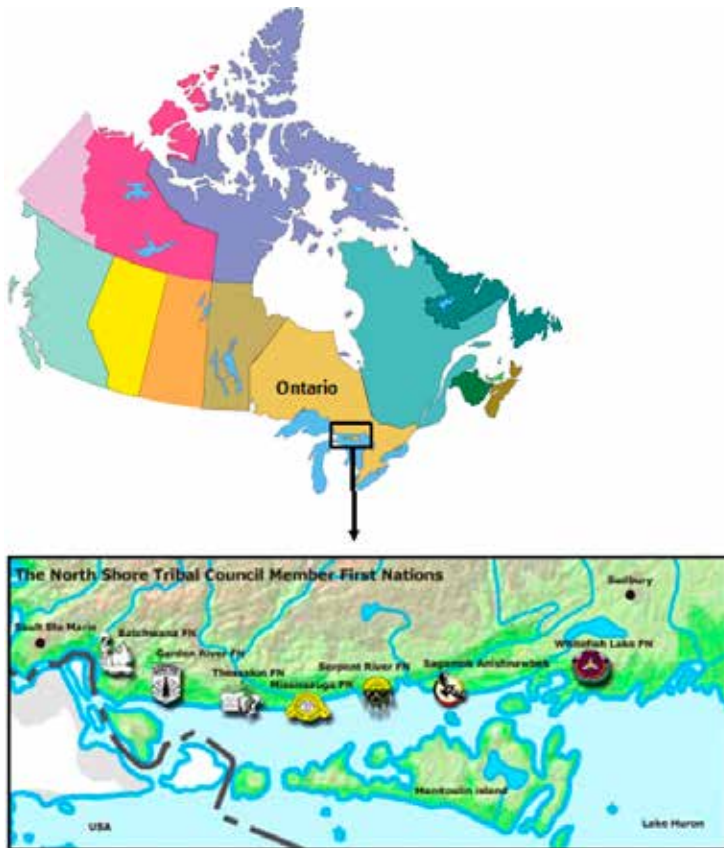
Ontario

The North Shore Tribal Council Member First Nations

Sudbury

Sault Ste Marie

Batchewana FN

Garden River FN

Thessalon FN

Mississauga FN

Serpent River FN

Sagamok Anishnawbek

Whitefish Lake FN

Manitoulin Island

USA

Lake Huron